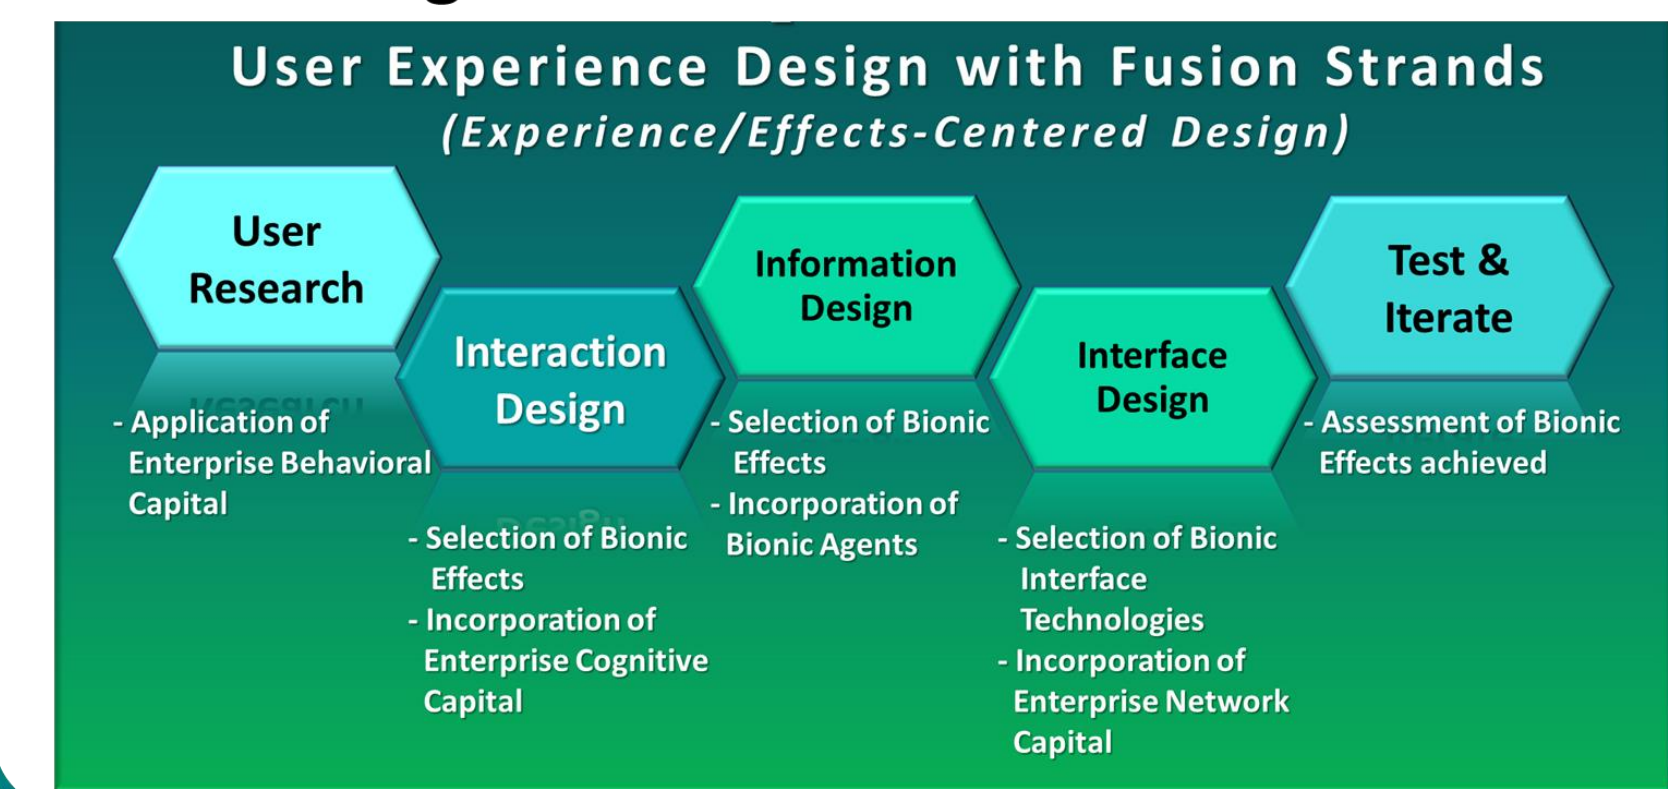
User Experience Design with Fusion Strands
(Experience/Effects-Centered Design)

User Research

- Application of Enterprise Behavioral Capital

Interaction Design

- Selection of Bionic Effects
- Incorporation of Enterprise Cognitive Capital

Information Design

- Selection of Bionic Effects
- Incorporation of Bionic Agents

Interface Design

- Selection of Bionic Interface Technologies
- Incorporation of Enterprise Network Capital

Test & Iterate

- Assessment of Bionic Effects achieved